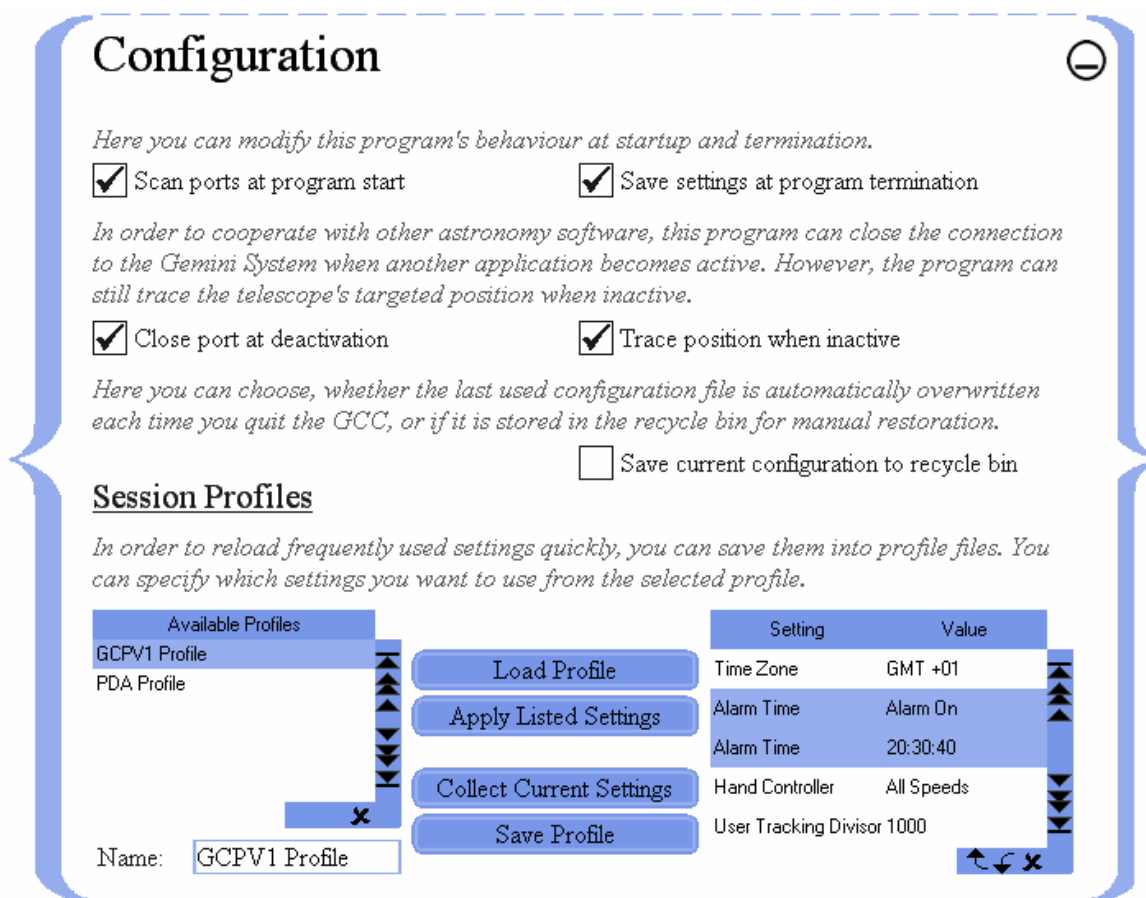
Configuration

Here you can modify this program's behaviour at startup and termination.

Scan ports at program start

Save settings at program termination

In order to cooperate with other astronomy software, this program can close the connection to the Gemini System when another application becomes active. However, the program can still trace the telescope's targeted position when inactive.

Close port at deactivation

Trace position when inactive

Here you can choose, whether the last used configuration file is automatically overwritten each time you quit the GCC, or if it is stored in the recycle bin for manual restoration.

Save current configuration to recycle bin

Session Profiles

In order to reload frequently used settings quickly, you can save them into profile files. You can specify which settings you want to use from the selected profile.

| Available Profiles |
|---|
| GCPV1 Profile |
| PDA Profile |

Load Profile

Apply Listed Settings

Collect Current Settings

Save Profile

Name: GCPV1 Profile

| Setting | Value |
|---|---|
| Time Zone | GMT +01 |
| Alarm Time | Alarm On |
| Alarm Time | 20:30:40 |
| Hand Controller | All Speeds |
| User Tracking Divisor | 1000 |